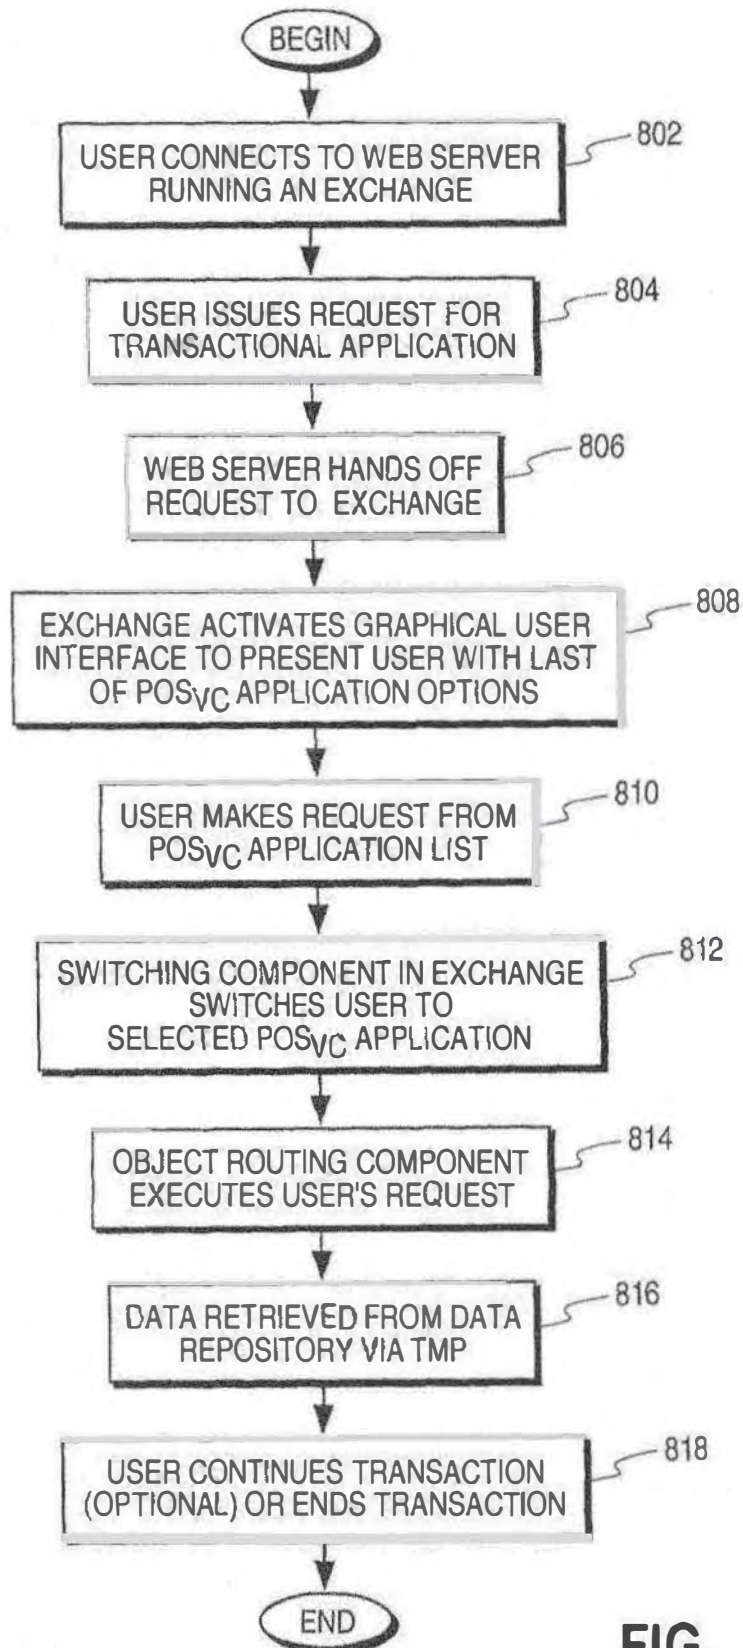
BEGIN

USER CONNECTS TO WEB SERVER RUNNING AN EXCHANGE

802

USER ISSUES REQUEST FOR TRANSACTIONAL APPLICATION

804

WEB SERVER HANDS OFF REQUEST TO EXCHANGE

806

EXCHANGE ACTIVATES GRAPHICAL USER INTERFACE TO PRESENT USER WITH LAST OF $POS_{VC}$ APPLICATION OPTIONS

808

USER MAKES REQUEST FROM $POS_{VC}$ APPLICATION LIST

810

SWITCHING COMPONENT IN EXCHANGE SWITCHES USER TO SELECTED $POS_{VC}$ APPLICATION

812

OBJECT ROUTING COMPONENT EXECUTES USER'S REQUEST

814

DATA RETRIEVED FROM DATA REPOSITORY VIA TMP

816

USER CONTINUES TRANSACTION (OPTIONAL) OR ENDS TRANSACTION

818

END

FIG